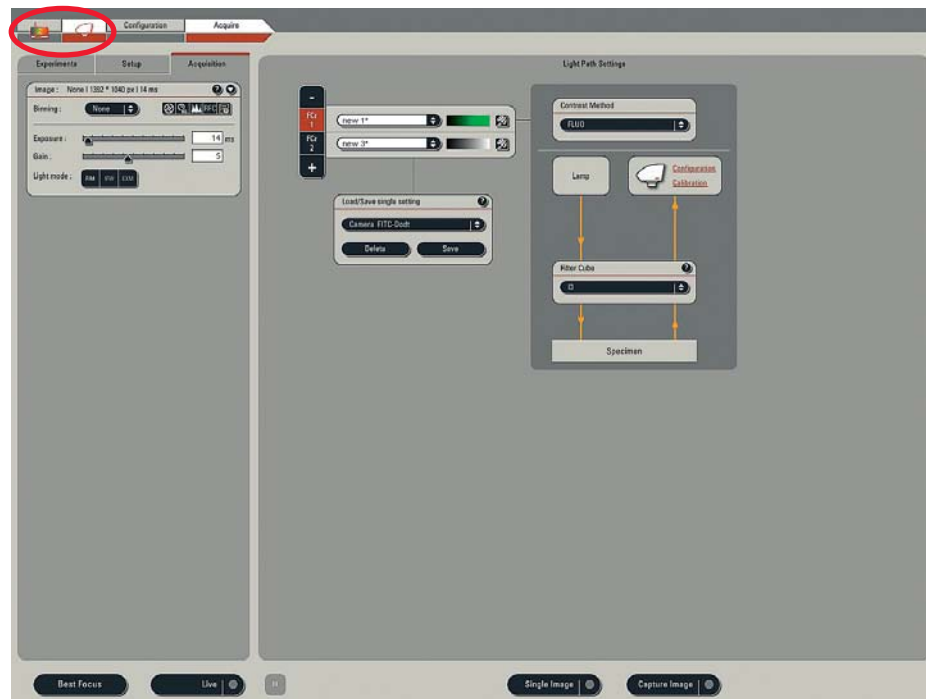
Configuration
Acquire

Experiments
Setup
Acquisition

Image : None | 1392 * 1040 px | 14 ms
Binning : None
Exposure : 14 ms
Gain : 5
Light mode : RM IFW EXM

Light Path Settings

-
FCr 1
FCr 2
+
new 1*
new 3*

Contrast Method
FLUO

Lamp
Configuration
Calibration

Load/Save single setting
Camera FITC-Dodt
Delete
Save

Filter Cube
I3

Specimen

Best Focus
Live
Single Image
Capture Image